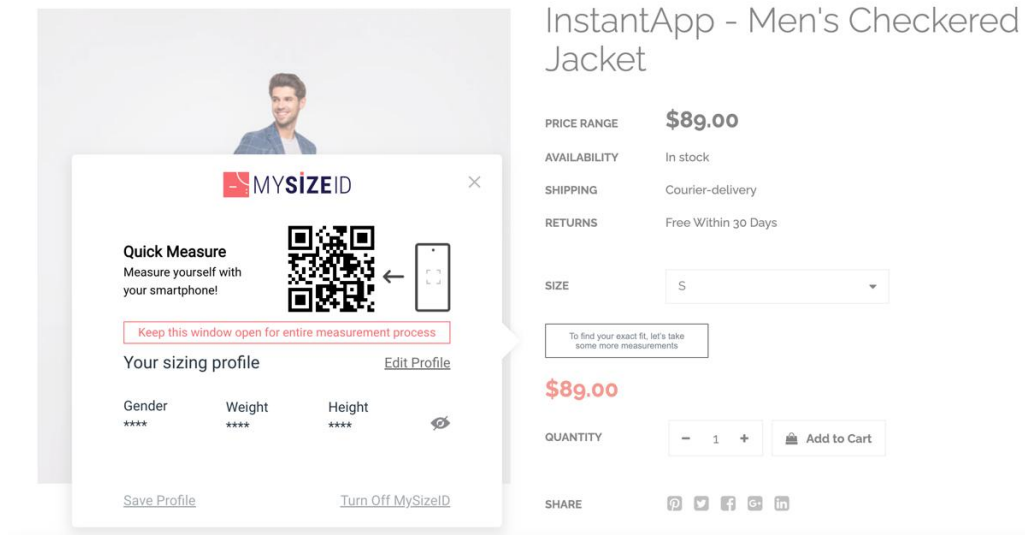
MYSIZEID

Quick Measure
Measure yourself with your smartphone!

Keep this window open for entire measurement process

Your sizing profile
Edit Profile

Gender
****
Weight
****
Height
****

Save Profile
Turn Off MySizeID

InstantApp - Men's Checkered Jacket

PRICE RANGE $89.00
AVAILABILITY In stock
SHIPPING Courier-delivery
RETURNS Free Within 30 Days

SIZE S

To find your exact fit, let's take some more measurements

$89.00

QUANTITY − 1 +
Add to Cart

SHARE